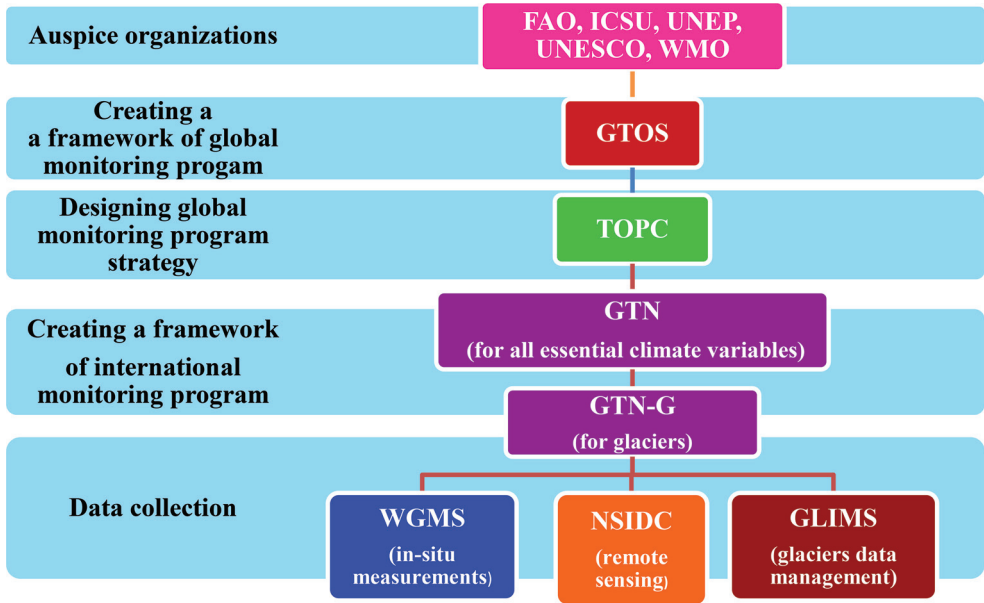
Auspice organizations

FAO, ICSU, UNEP, UNESCO, WMO

Creating a a framework of global monitoring progam

GTOS

Designing global monitoring program strategy

TOPC

Creating a framework of international monitoring program

GTN (for all essential climate variables)

GTN-G (for glaciers)

Data collection

WGMS (in-situ measurements)

NSIDC (remote sensing)

GLIMS (glaciers data management)